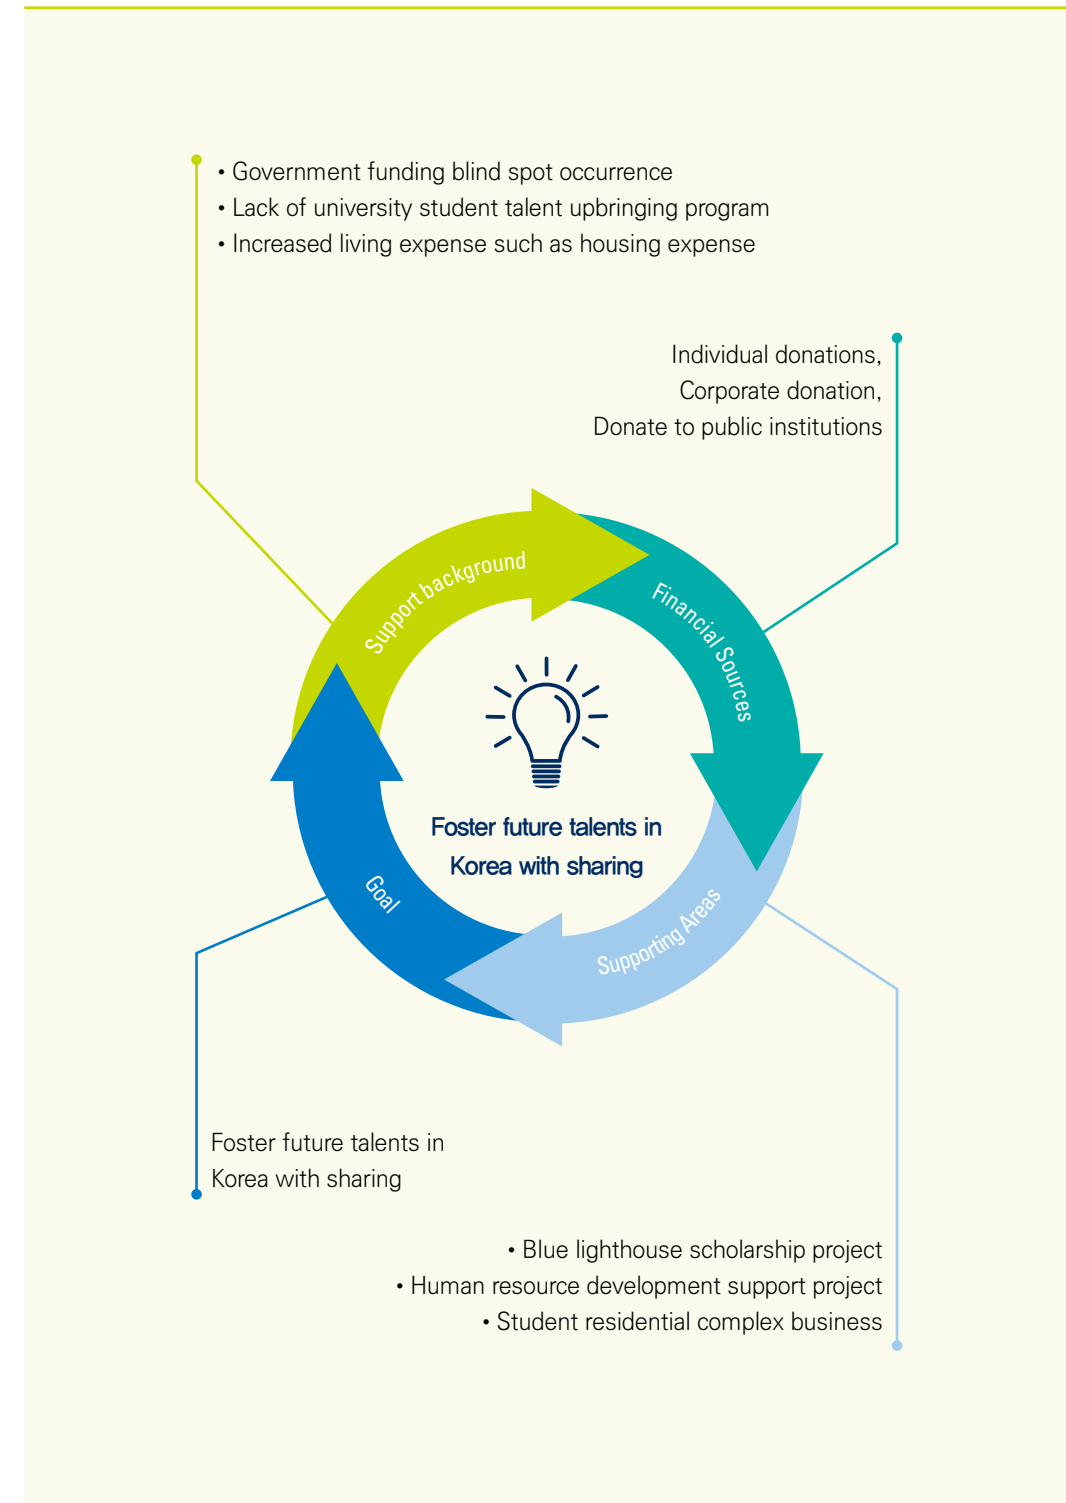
• Government funding blind spot occurrence
• Lack of university student talent upbringing program
• Increased living expense such as housing expense

Individual donations,
Corporate donation,
Donate to public institutions

Support background

Financial Sources

Foster future talents in Korea with sharing

Goal

Supporting Areas

Foster future talents in Korea with sharing

• Blue lighthouse scholarship project
• Human resource development support project
• Student residential complex business